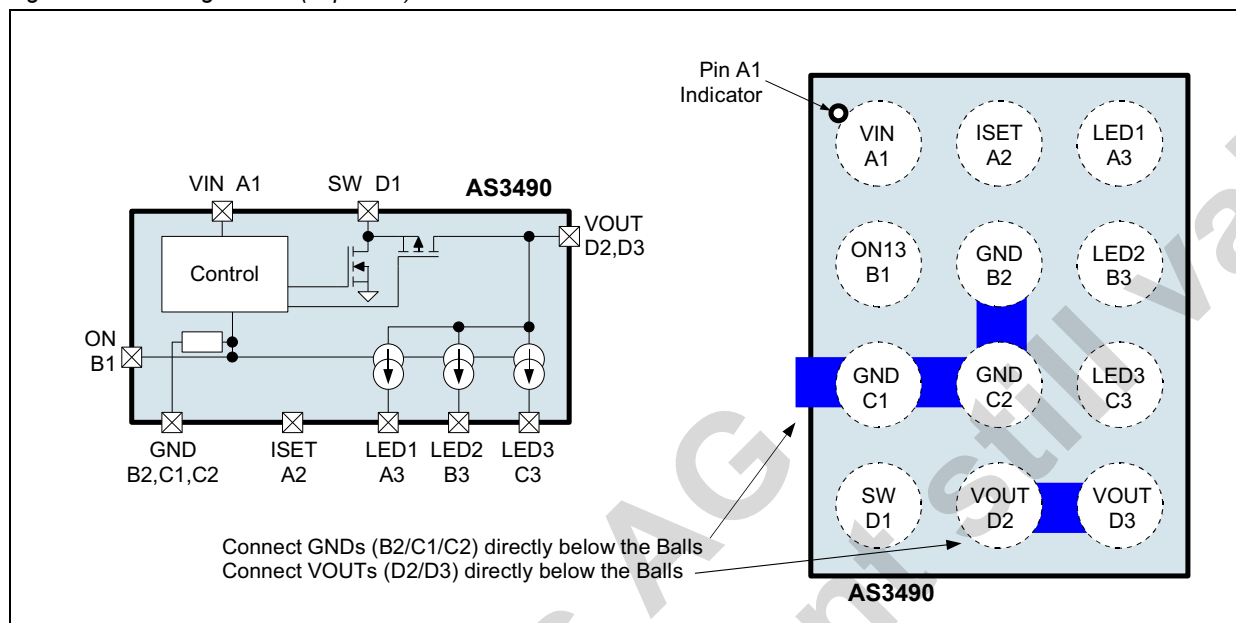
VIN A1
SW D1
AS3490
VOUT D2,D3
Control
ON B1
GND B2,C1,C2
ISET A2
LED1 A3
LED2 B3
LED3 C3

Pin A1 Indicator
VIN A1
ISET A2
LED1 A3
ON13 B1
GND B2
LED2 B3
GND C1
GND C2
LED3 C3
SW D1
VOUT D2
VOUT D3
Connect GNDs (B2/C1/C2) directly below the Balls
Connect VOUTs (D2/D3) directly below the Balls
AS3490